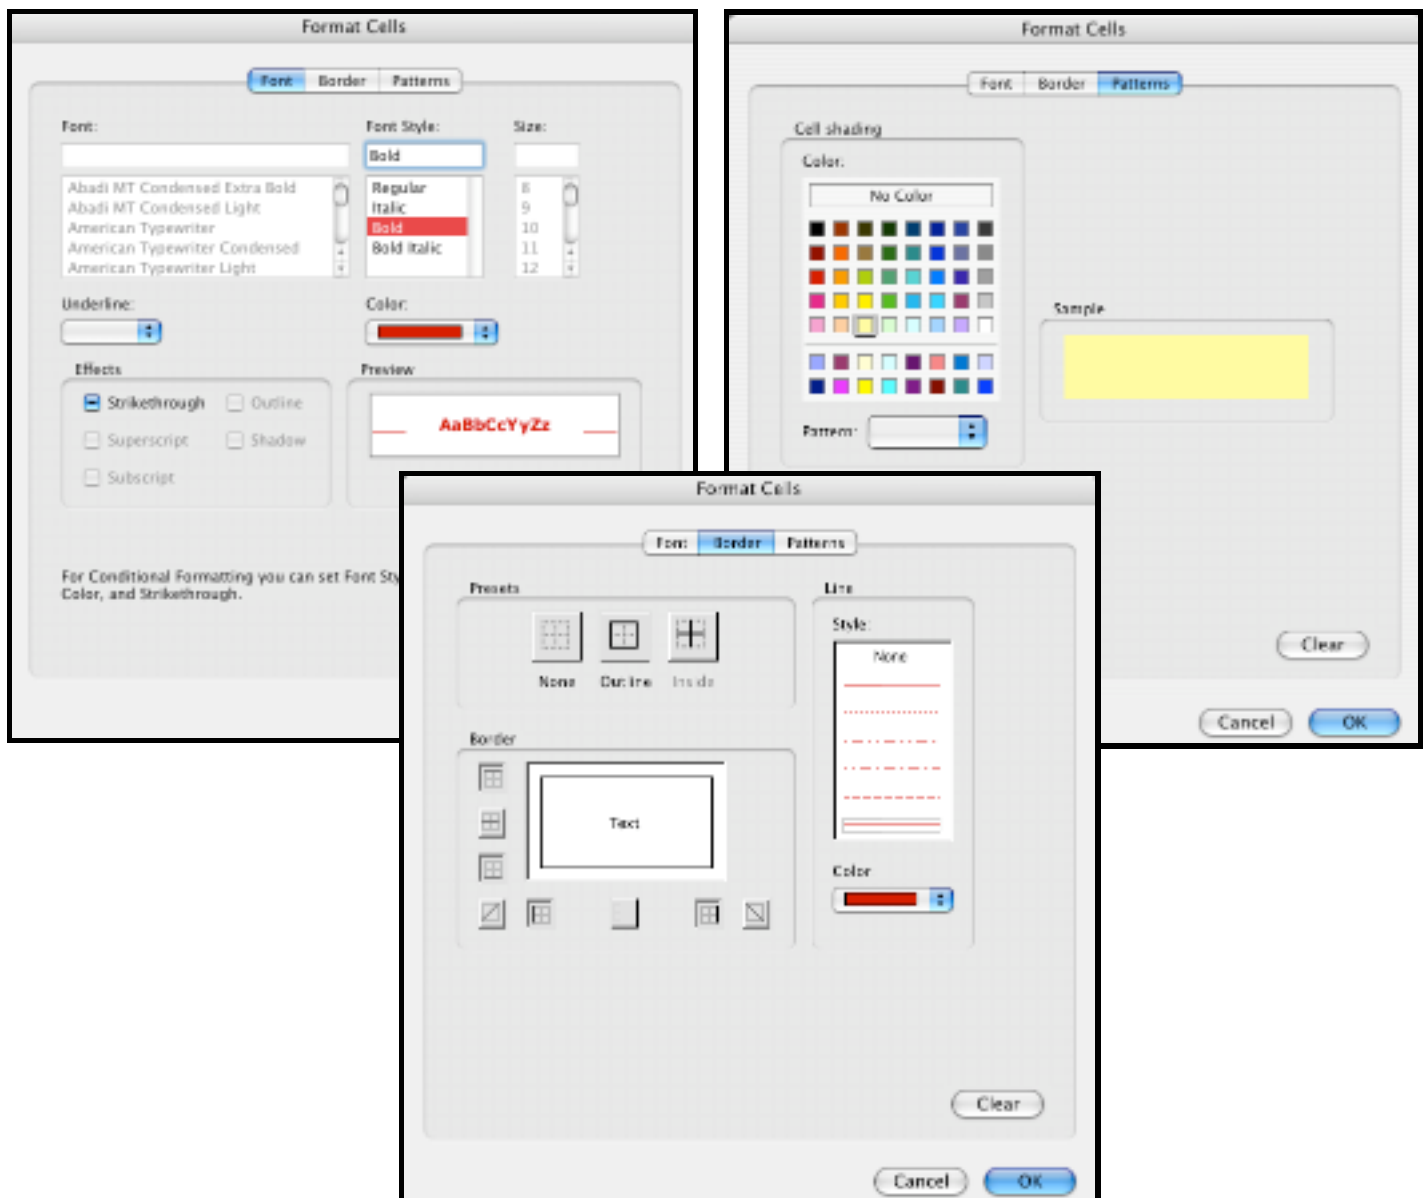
Format Cells

Font Border Patterns

Font:

Font Style:

Size:

Bold

Abadi MT Condensed Extra Bold
Abadi MT Condensed Light
American Typewriter
American Typewriter Condensed
American Typewriter Light

Regular
Italic
Bold
Bold Italic

8
9
10
11
12

Underline:

Color:

Effects

Strikethrough

Outline

Superscript

Shadow

Subscript

Preview

AaBbCcYyZz

For Conditional Formatting you can set Font Sty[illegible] Color, and Strikethrough.

Format Cells

Font Border Patterns

Cell shading

Color:

No Color

Sample

Pattern:

Clear

Cancel

OK

Format Cells

Font Border Patterns

Presets

None

Outline

Inside

Line

Style:

None

Border

Text

Color

Clear

Cancel

OK